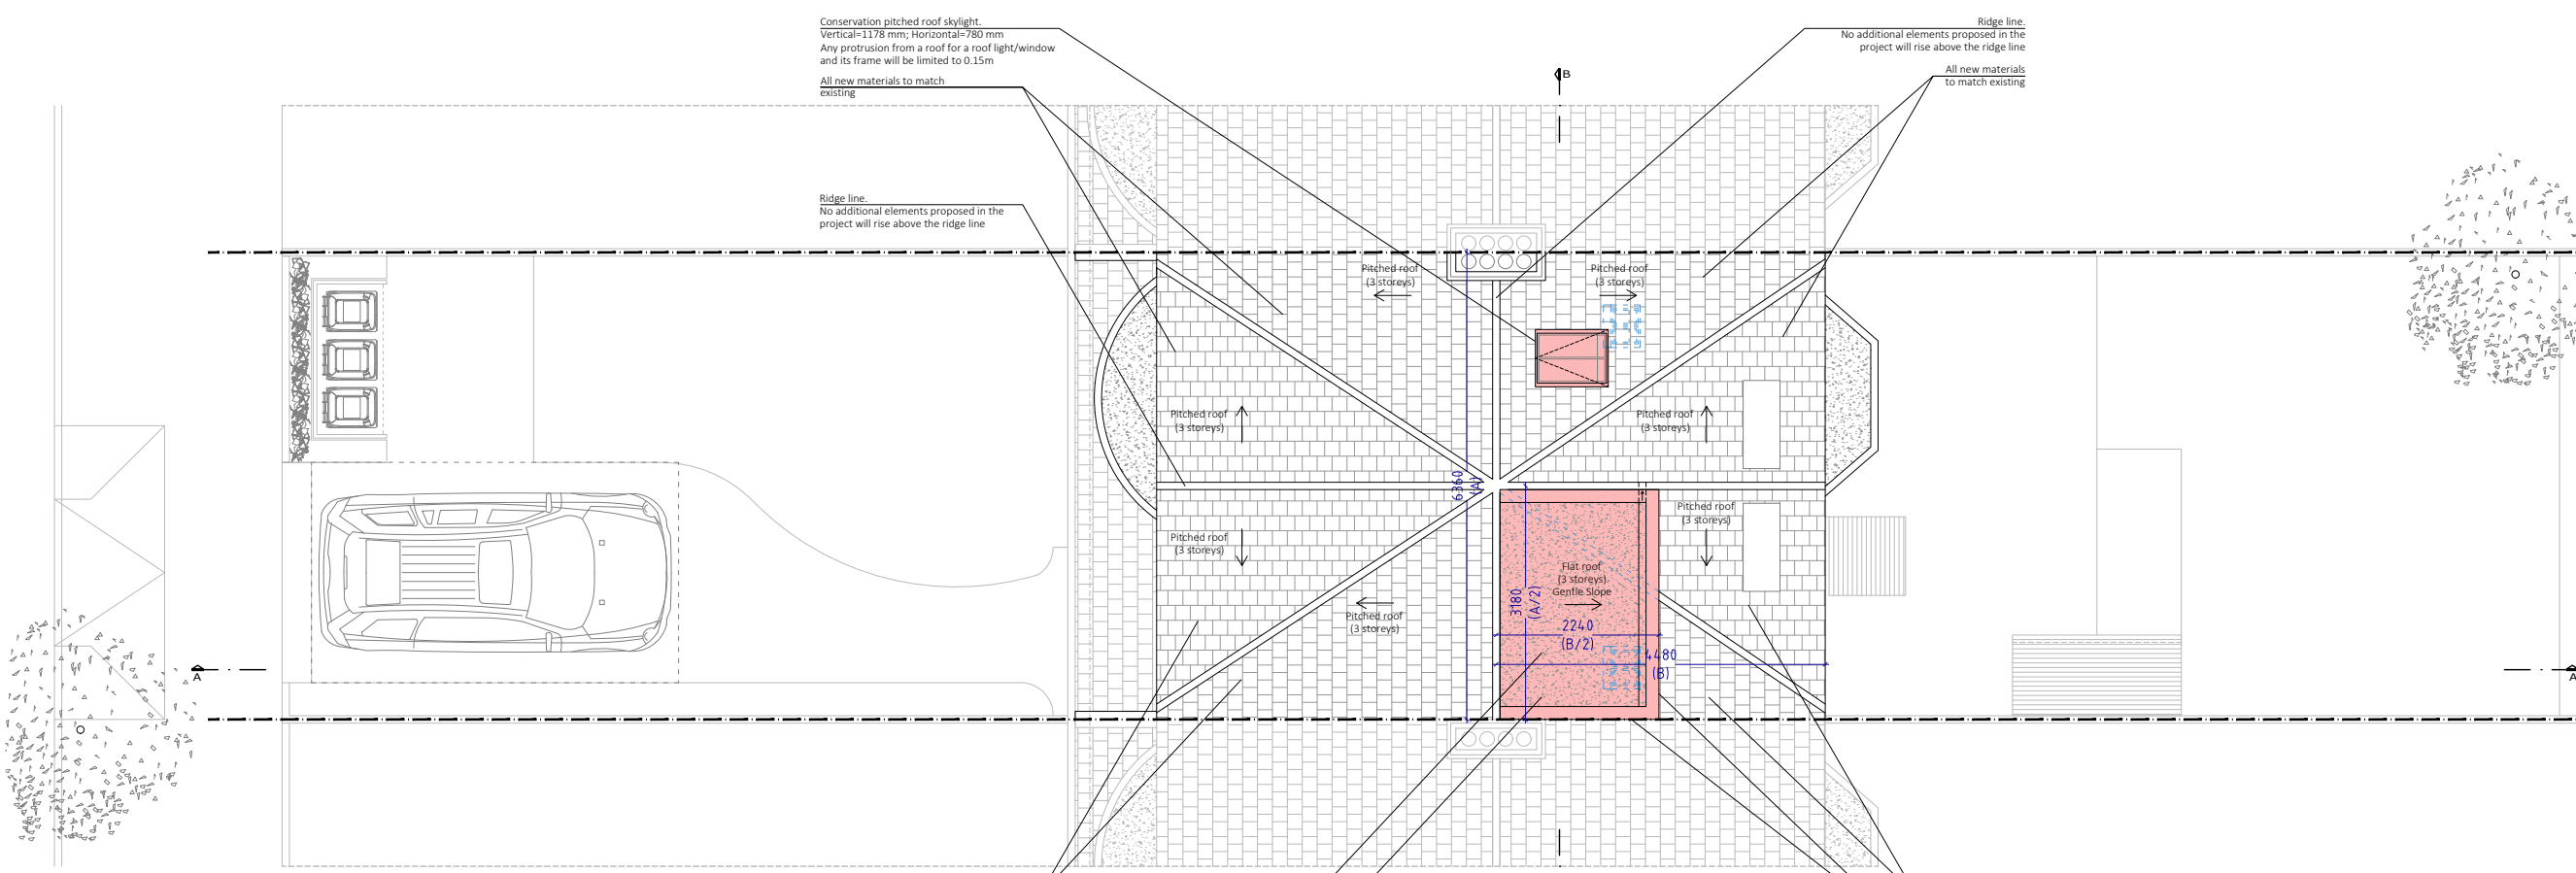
Conservation pitched roof skylight.
Vertical=1178 mm; Horizontal=780 mm
Any protrusion from a roof for a roof light/window and its frame will be limited to 0.15m

All new materials to match existing

Ridge line.
No additional elements proposed in the project will rise above the ridge line

Ridge line.
No additional elements proposed in the project will rise above the ridge line

All new materials to match existing

B

Pitched roof (3 storeys)

Pitched roof (3 storeys)

Pitched roof (3 storeys)

Pitched roof (3 storeys)

Pitched roof (3 storeys)

Pitched roof (3 storeys)

Pitched roof (3 storeys)

Flat roof (3 storeys) Gentle Slope

6360 (A)

3180 (A/2)

2240 (B/2)

4480 (B)

A

A